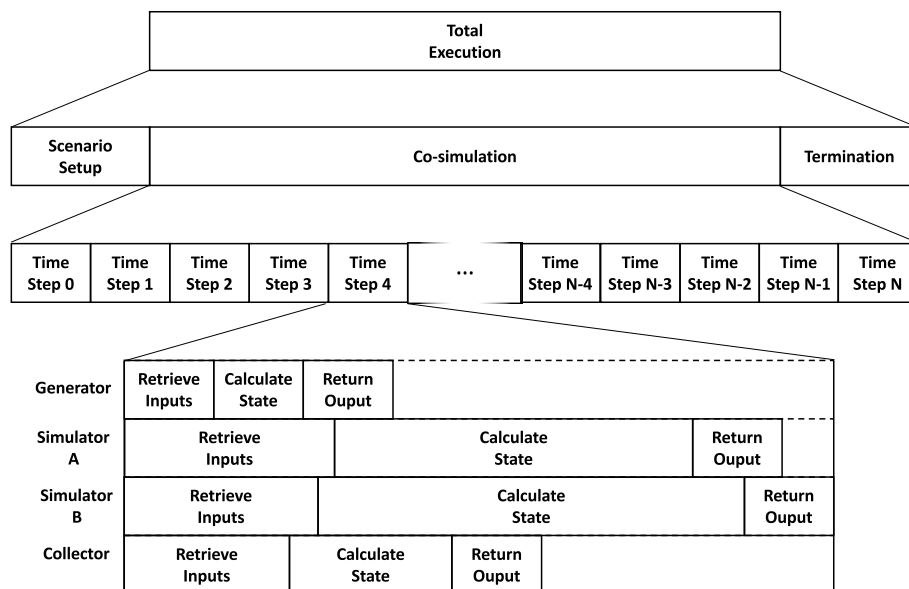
Total Execution

Scenario Setup

Co-simulation

Termination

| Time Step 0 | Time Step 1 | Time Step 2 | Time Step 3 | Time Step 4 | ... | Time Step N-4 | Time Step N-3 | Time Step N-2 | Time Step N-1 | Time Step N |
|---|---|---|---|---|---|---|---|---|---|---|

Generator: Retrieve Inputs | Calculate State | Return Ouput

Simulator A: Retrieve Inputs | Calculate State | Return Ouput

Simulator B: Retrieve Inputs | Calculate State | Return Ouput

Collector: Retrieve Inputs | Calculate State | Return Ouput